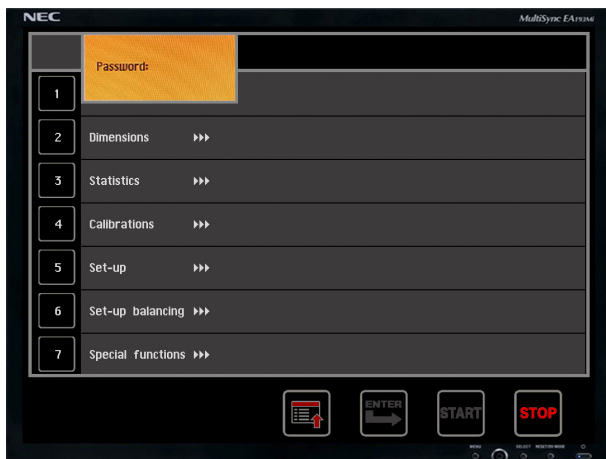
NEC

MultiSync EA193Mi

Password:

1

2 Dimensions ▸▸▸

3 Statistics ▸▸▸

4 Calibrations ▸▸▸

5 Set-up ▸▸▸

6 Set-up balancing ▸▸▸

7 Special functions ▸▸▸

ENTER

START

STOP

MENU

SELECT

RESET/DV MODE